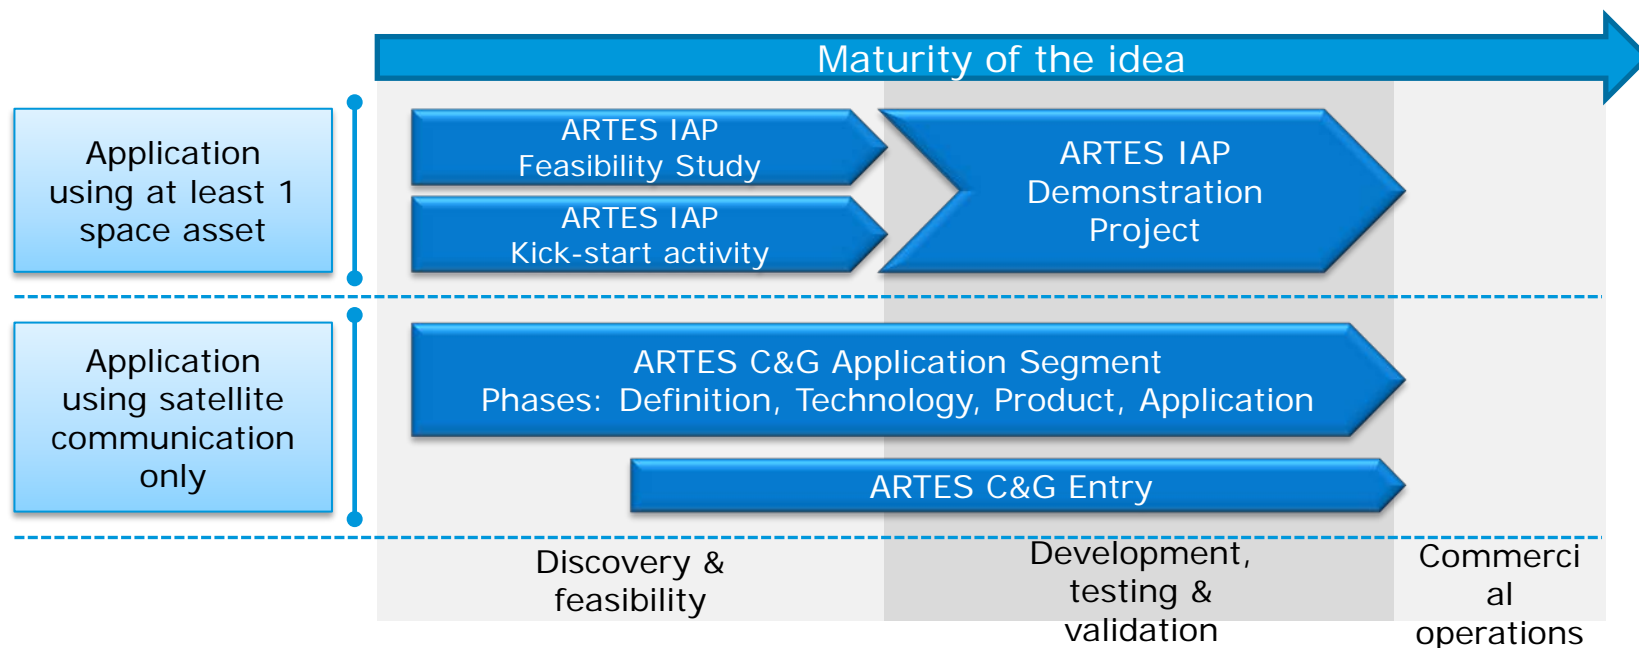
Maturity of the idea

Application using at least 1 space asset

ARTES IAP Feasibility Study

ARTES IAP Kick-start activity

ARTES IAP Demonstration Project

Application using satellite communication only

ARTES C&G Application Segment
Phases: Definition, Technology, Product, Application

ARTES C&G Entry

Discovery & feasibility

Development, testing & validation

Commerci al operations